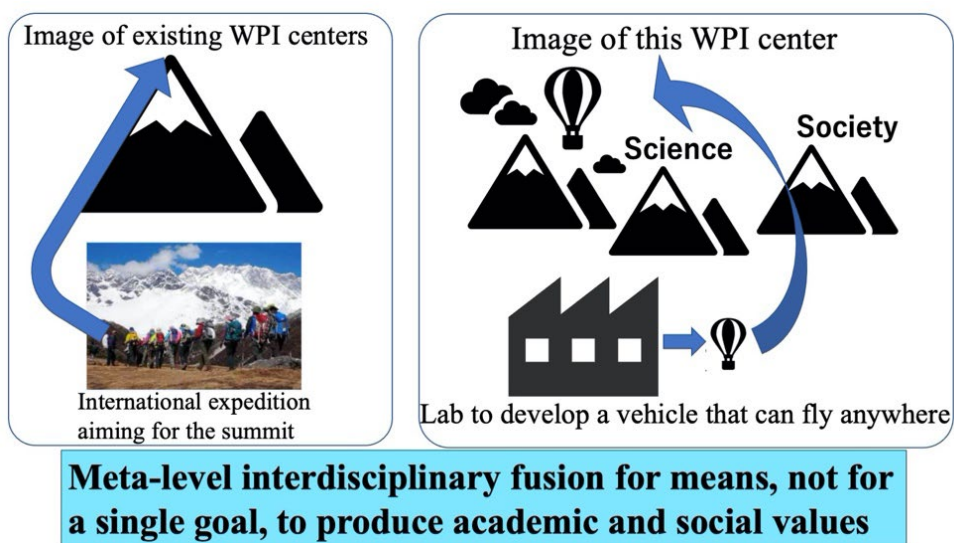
Image of existing WPI centers

International expedition aiming for the summit

Image of this WPI center

Science

Society

Lab to develop a vehicle that can fly anywhere

Meta-level interdisciplinary fusion for means, not for a single goal, to produce academic and social values